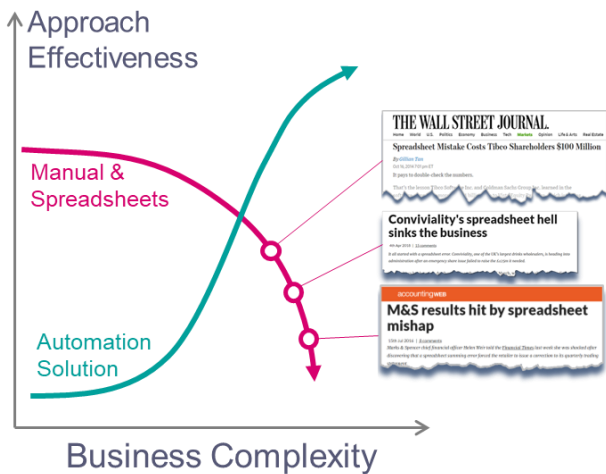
Approach Effectiveness

Manual & Spreadsheets

Automation Solution

THE WALL STREET JOURNAL.

Home World U.S. Politics Economy Business Tech Markets Opinion Life & Arts Real Estate

Spreadsheet Mistake Costs Tibco Shareholders $100 Million

By Gillian Tan

It pays to double-check the numbers.

That's the lesson Tibco Software Inc. and Goldman Sachs Group Inc. learned in the

Conviviality's spreadsheet hell sinks the business

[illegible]

accountingWEB

M&S results hit by spreadsheet mishap

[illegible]

Business Complexity